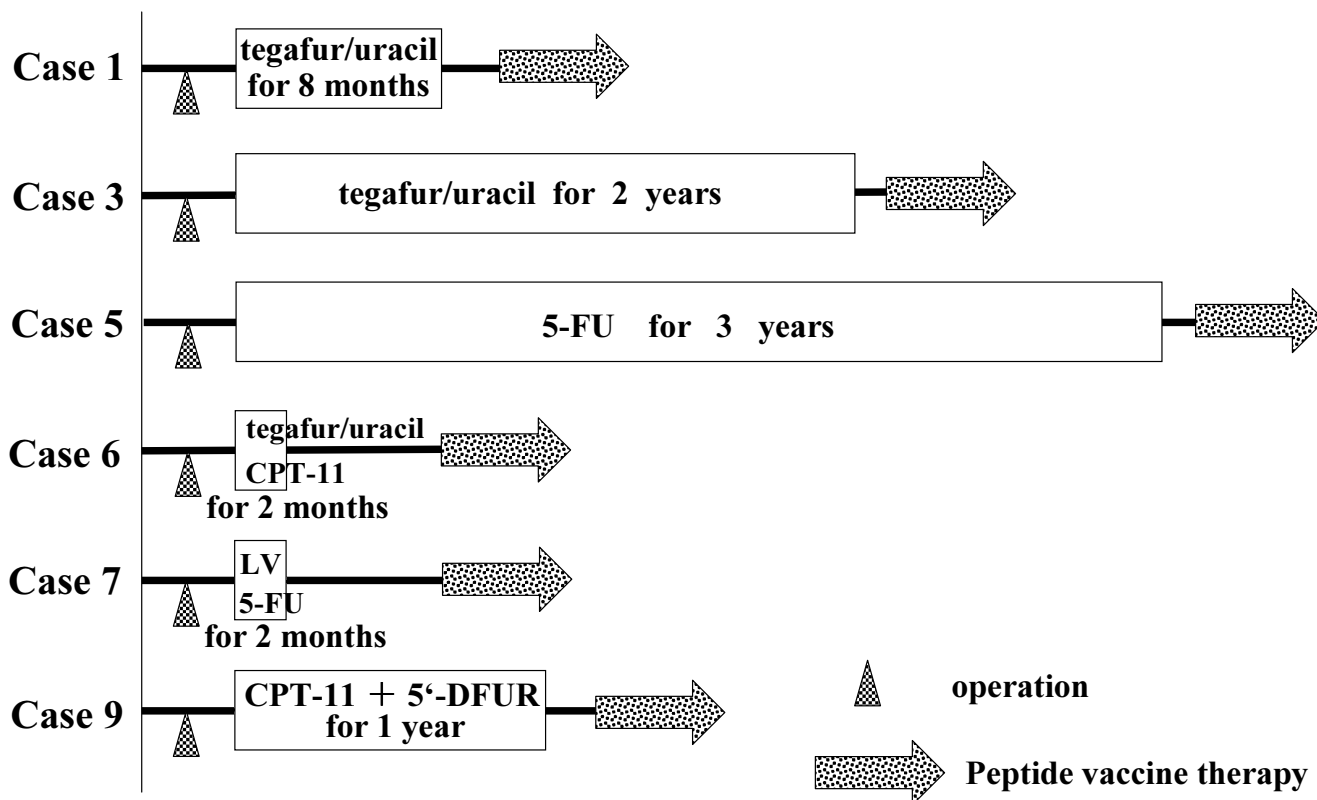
Case 1
tegafur/uracil for 8 months

Case 3
tegafur/uracil for 2 years

Case 5
5-FU for 3 years

Case 6
tegafur/uracil
CPT-11
for 2 months

Case 7
LV
5-FU
for 2 months

Case 9
CPT-11 ＋ 5'-DFUR for 1 year

operation

Peptide vaccine therapy